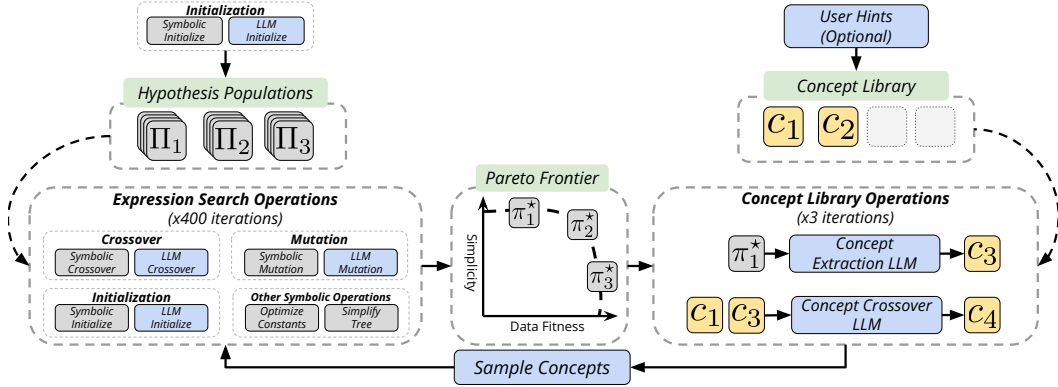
Initialization
Symbolic Initialize
LLM Initialize

Hypothesis Populations
$\Pi_1$ $\Pi_2$ $\Pi_3$

User Hints (Optional)

Concept Library
$c_1$ $c_2$

Expression Search Operations
(x400 iterations)

Crossover
Symbolic Crossover
LLM Crossover

Mutation
Symbolic Mutation
LLM Mutation

Initialization
Symbolic Initialize
LLM Initialize

Other Symbolic Operations
Optimize Constants
Simplify Tree

Pareto Frontier
$\pi_1^\star$ $\pi_2^\star$ $\pi_3^\star$
Simplicity
Data Fitness

Concept Library Operations
(x3 iterations)
$\pi_1^\star$
Concept Extraction LLM
$c_3$
$c_1$ $c_3$
Concept Crossover LLM
$c_4$

Sample Concepts